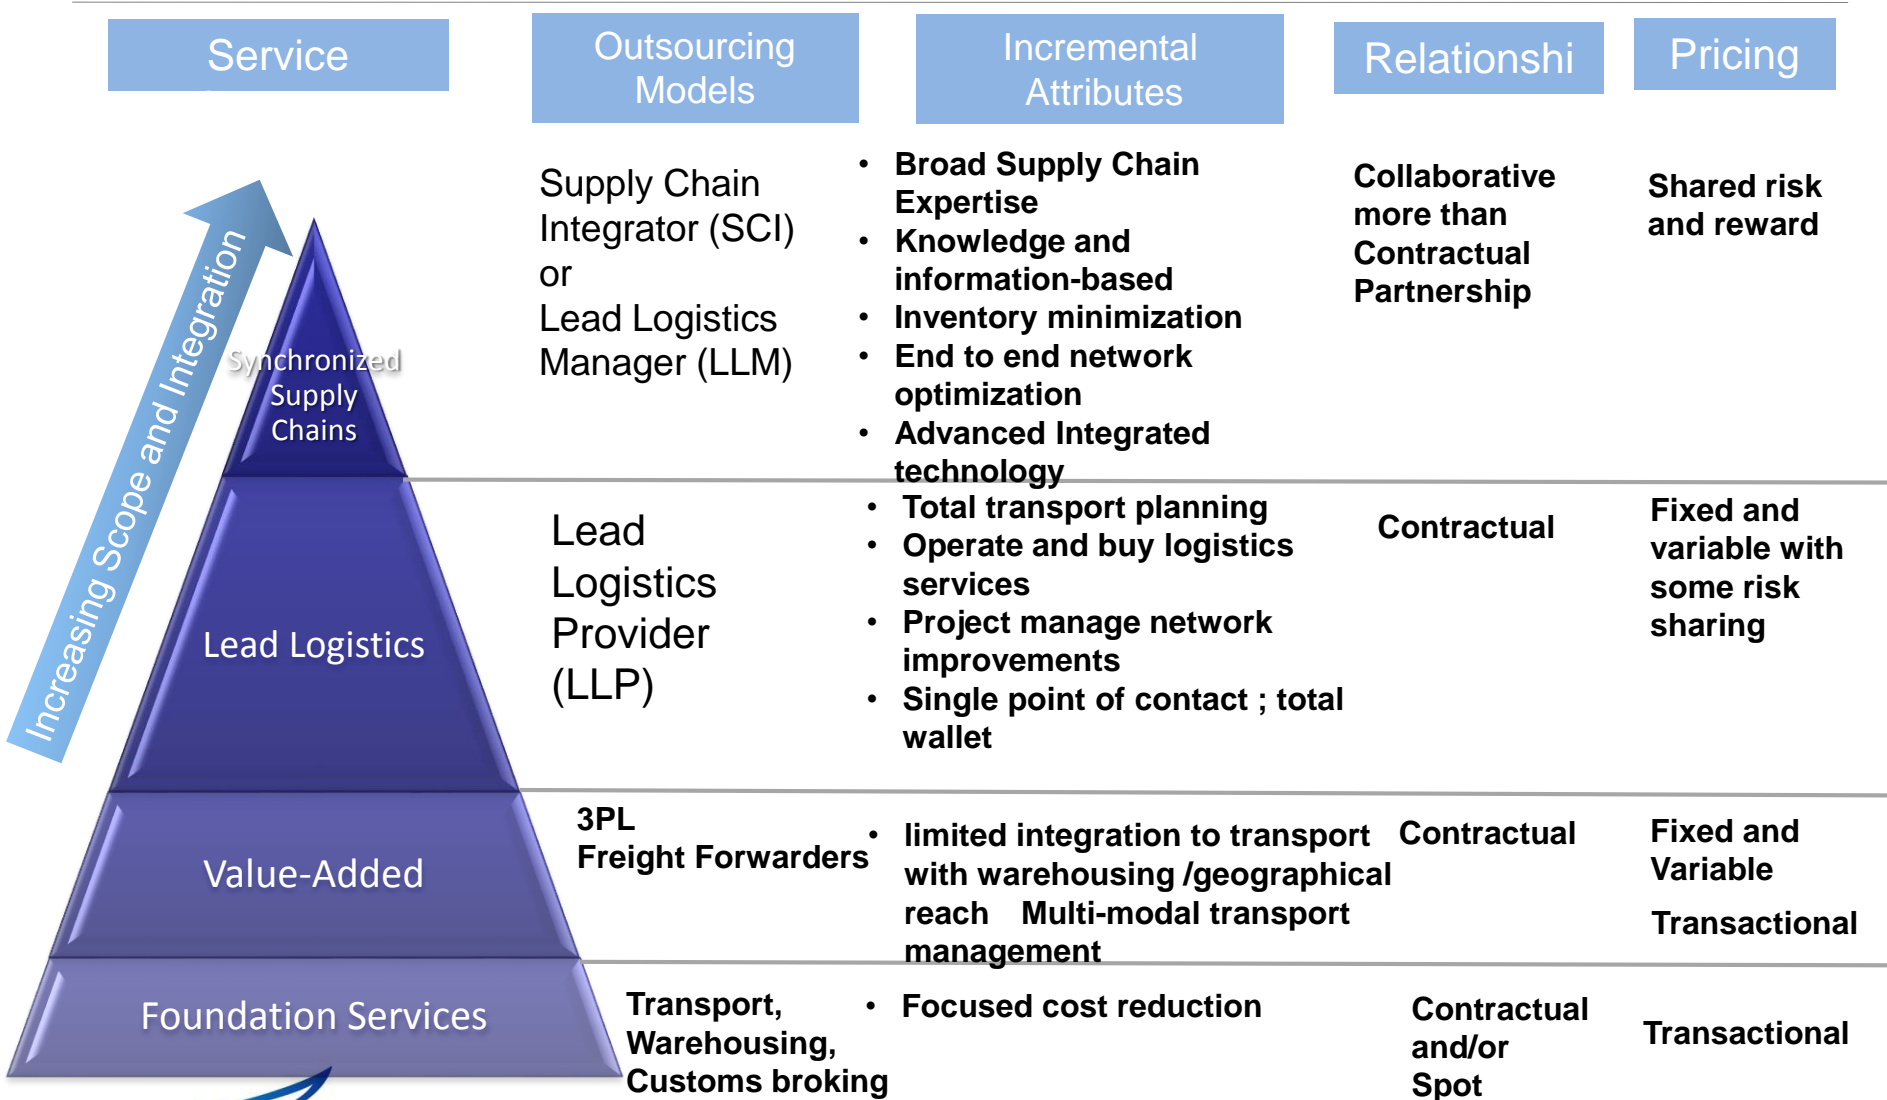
Service

Outsourcing Models

Incremental Attributes

Relationshi

Pricing

Increasing Scope and Integration

Synchronized Supply Chains

Supply Chain Integrator (SCI) or Lead Logistics Manager (LLM)

- Broad Supply Chain Expertise
- Knowledge and information-based
- Inventory minimization
- End to end network optimization
- Advanced Integrated technology

Collaborative more than Contractual Partnership

Shared risk and reward

Lead Logistics

Lead Logistics Provider (LLP)

- Total transport planning
- Operate and buy logistics services
- Project manage network improvements
- Single point of contact ; total wallet

Contractual

Fixed and variable with some risk sharing

Value-Added

3PL Freight Forwarders

- limited integration to transport with warehousing /geographical reach Multi-modal transport management

Contractual

Fixed and Variable

Transactional

Foundation Services

Transport, Warehousing, Customs broking

- Focused cost reduction

Contractual and/or Spot

Transactional